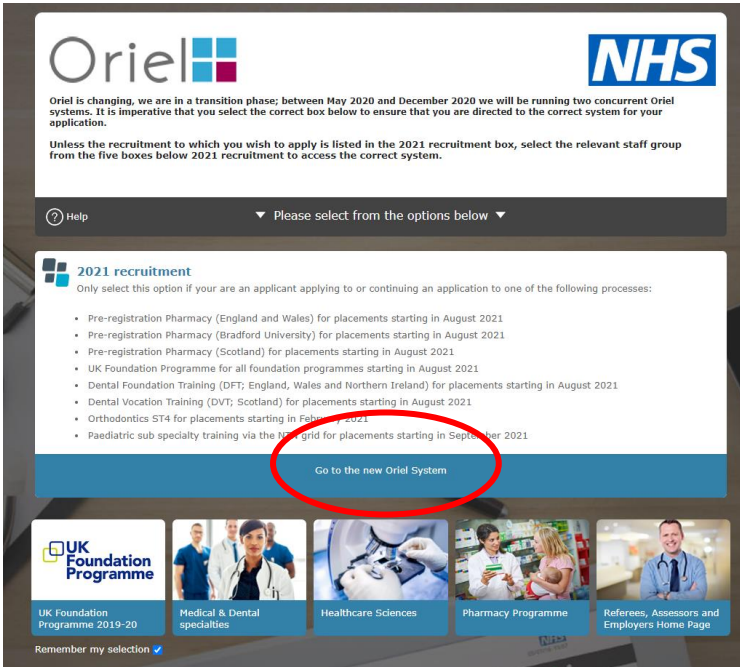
Oriel

NHS

Oriel is changing, we are in a transition phase; between May 2020 and December 2020 we will be running two concurrent Oriel systems. It is imperative that you select the correct box below to ensure that you are directed to the correct system for your application.

Unless the recruitment to which you wish to apply is listed in the 2021 recruitment box, select the relevant staff group from the five boxes below 2021 recruitment to access the correct system.

? Help

▼ Please select from the options below ▼

2021 recruitment

Only select this option if your are an applicant applying to or continuing an application to one of the following processes:

- Pre-registration Pharmacy (England and Wales) for placements starting in August 2021
- Pre-registration Pharmacy (Bradford University) for placements starting in August 2021
- Pre-registration Pharmacy (Scotland) for placements starting in August 2021
- UK Foundation Programme for all foundation programmes starting in August 2021
- Dental Foundation Training (DFT; England, Wales and Northern Ireland) for placements starting in August 2021
- Dental Vocation Training (DVT; Scotland) for placements starting in August 2021
- Orthodontics ST4 for placements starting in February 2021
- Paediatric sub specialty training via the N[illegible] grid for placements starting in September 2021

Go to the new Oriel System

UK Foundation Programme

UK Foundation Programme 2019-20

Medical & Dental specialties

Healthcare Sciences

Pharmacy Programme

Referees, Assessors and Employers Home Page

Remember my selection